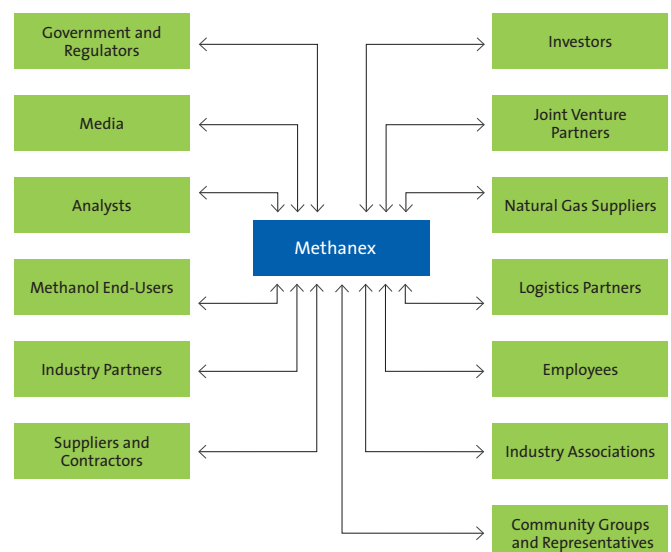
Government and Regulators

Media

Analysts

Methanol End-Users

Industry Partners

Suppliers and Contractors

Methanex

Investors

Joint Venture Partners

Natural Gas Suppliers

Logistics Partners

Employees

Industry Associations

Community Groups and Representatives